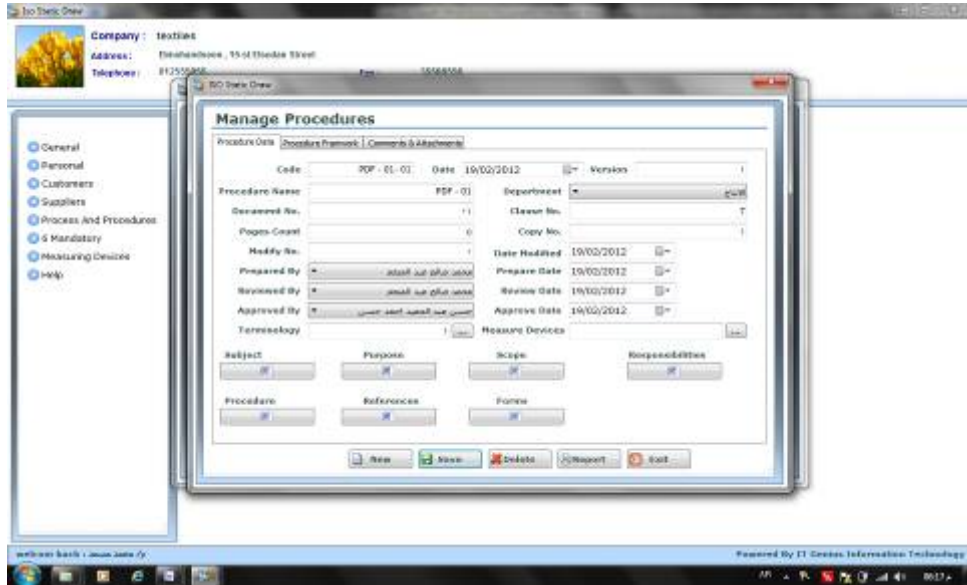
Iso Static Onew

Company : textiles
Address : Elmohandseen , 15 st Elsedan Street
Telephone : 012555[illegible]
Fax : 55566556

ISO Static Onew

Manage Procedures

Procedure Data | Procedure Framework | Comments & Attachments

Code PDF - 01 - 01
Date 19/02/2012
Version 1
Procedure Name PDF - 01
Department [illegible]
Document No. 1
Clause No. 7
Pages Count 0
Copy No. 1
Modify No. 1
Date Modified 19/02/2012
Prepared By محمد صالح عبد المنعم
Prepare Date 19/02/2012
Reviewed By محمد صالح عبد المنعم
Review Date 19/02/2012
Approved By حسن عبد الحميد احمد حسن
Approve Date 19/02/2012
Terminology
Measure Devices

Subject
Purpose
Scope
Responsibilities
Procedure
References
Forms

New
Save
Delete
Report
Exit

General
Personal
Customers
Suppliers
Process And Procedures
6 Mandatory
Measuring Devices
Help

welcome back : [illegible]

Powered By IT Genius Information Technology